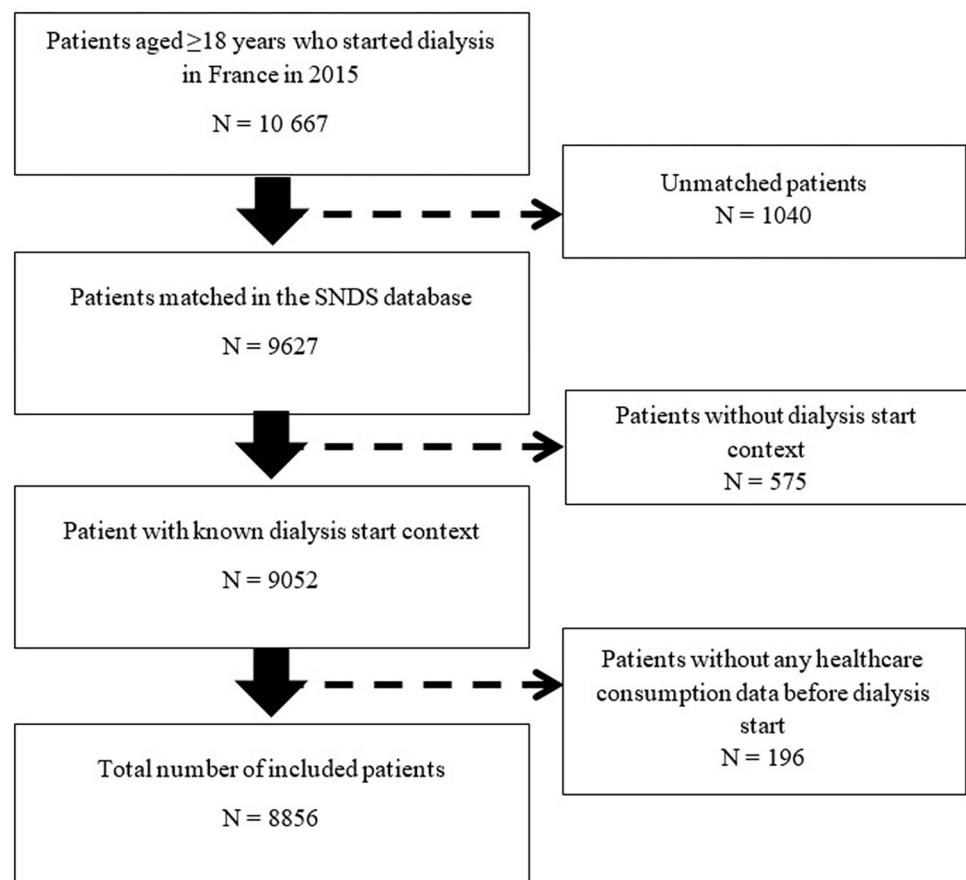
Patients aged $\geq$18 years who started dialysis in France in 2015

N = 10 667

Unmatched patients
N = 1040

Patients matched in the SNDS database

N = 9627

Patients without dialysis start context
N = 575

Patient with known dialysis start context

N = 9052

Patients without any healthcare consumption data before dialysis start
N = 196

Total number of included patients

N = 8856